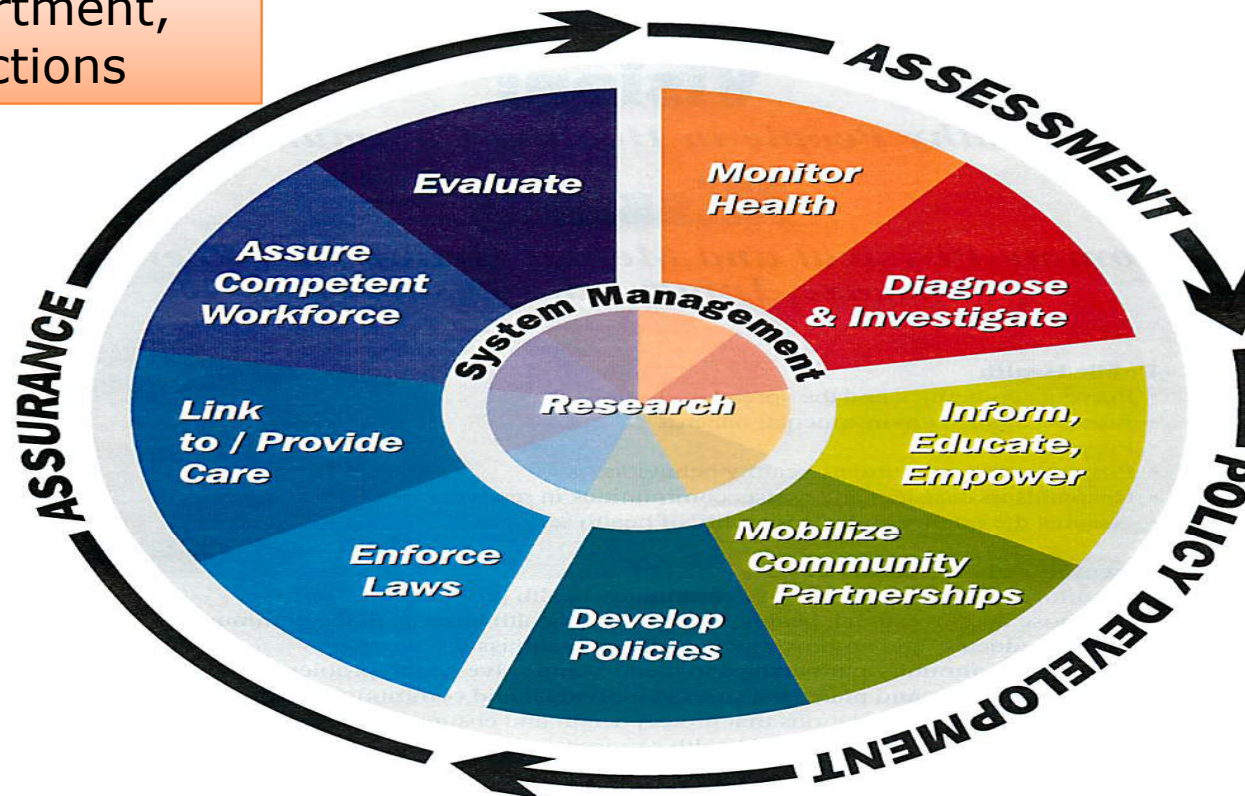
rtment,
ctions

ASSESSMENT

POLICY DEVELOPMENT

ASSURANCE

Monitor Health

Diagnose & Investigate

Inform, Educate, Empower

Mobilize Community Partnerships

Develop Policies

Enforce Laws

Link to / Provide Care

Assure Competent Workforce

Evaluate

System Management

Research